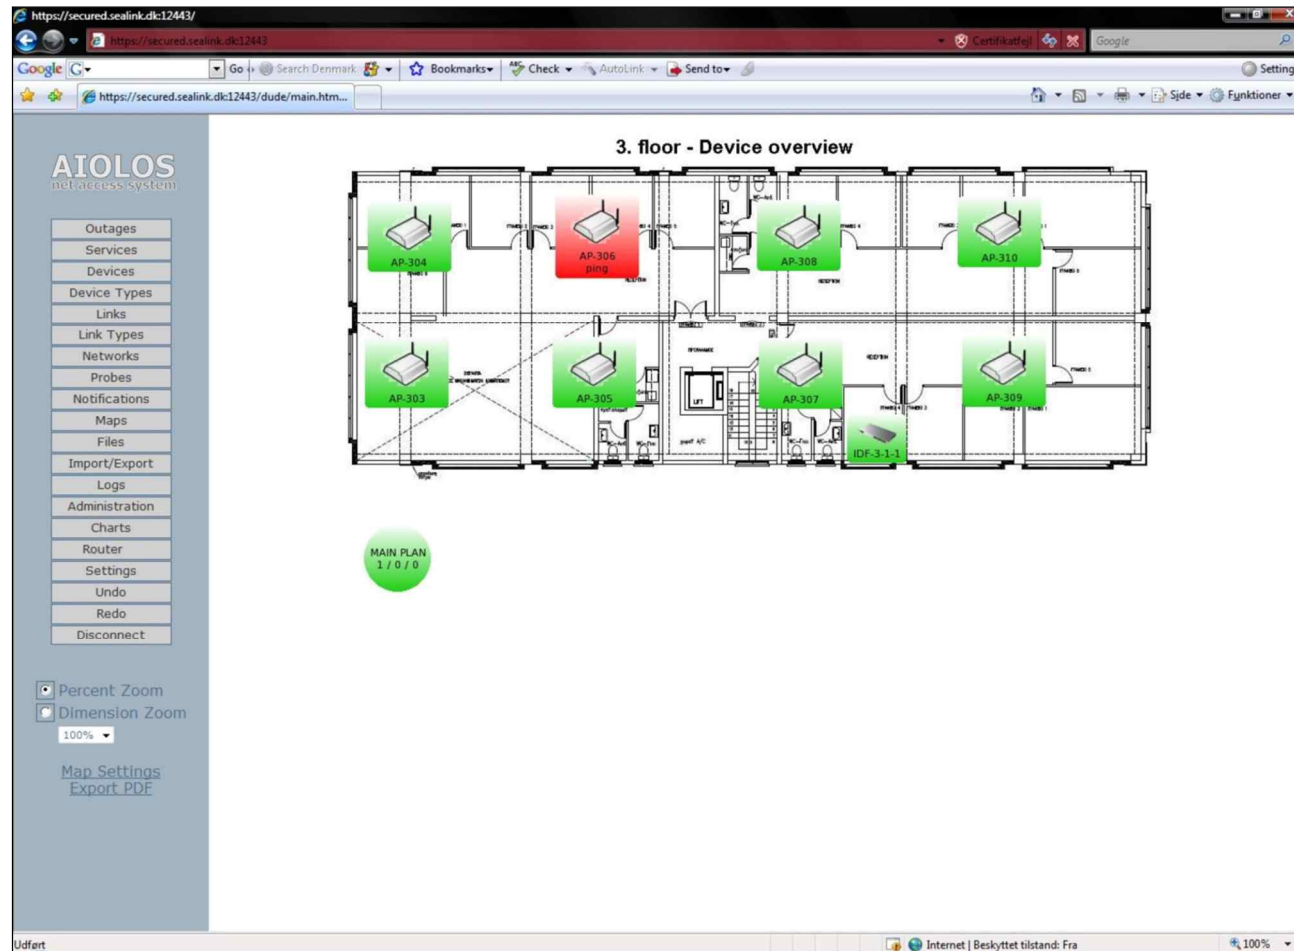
https://secured.sealink.dk:12443/

https://secured.sealink.dk:12443

Certifikatfejl

Google

Google G Go Search Denmark Bookmarks Check AutoLink Send to Settings

https://secured.sealink.dk:12443/dude/main.htm...

Side Funktioner

AIOLOS
net access system

Outages
Services
Devices
Device Types
Links
Link Types
Networks
Probes
Notifications
Maps
Files
Import/Export
Logs
Administration
Charts
Router
Settings
Undo
Redo
Disconnect

Percent Zoom
Dimension Zoom
100%

Map Settings
Export PDF

3. floor - Device overview

AP-304
AP-306
ping
AP-308
AP-310
AP-303
AP-305
AP-307
AP-309
IDF-3-1-1

MAIN PLAN
1 / 0 / 0

Udført

Internet | Beskyttet tilstand: Fra

100%